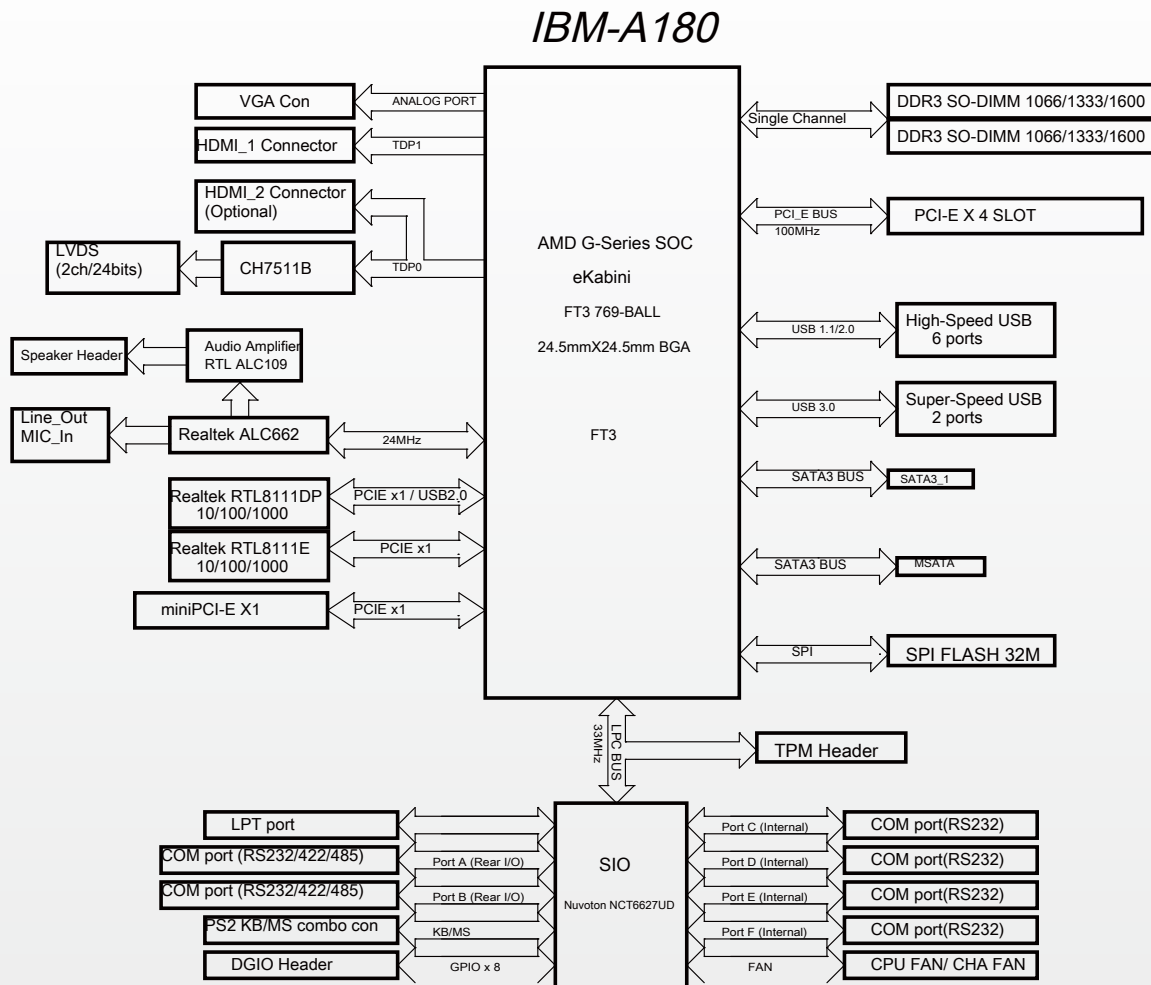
IBM-A180

VGA Con
ANALOG PORT
HDMI_1 Connector
TDP1
HDMI_2 Connector (Optional)
LVDS (2ch/24bits)
CH7511B
TDP0
Speaker Header
Audio Amplifier RTL ALC109
Line_Out MIC_In
Realtek ALC662
24MHz
Realtek RTL8111DP 10/100/1000
PCIE x1 / USB2.0
Realtek RTL8111E 10/100/1000
PCIE x1
miniPCI-E X1
PCIE x1

AMD G-Series SOC
eKabini
FT3 769-BALL
24.5mmX24.5mm BGA
FT3

Single Channel
DDR3 SO-DIMM 1066/1333/1600
DDR3 SO-DIMM 1066/1333/1600
PCI_E BUS
100MHz
PCI-E X 4 SLOT
USB 1.1/2.0
High-Speed USB 6 ports
USB 3.0
Super-Speed USB 2 ports
SATA3 BUS
SATA3_1
SATA3 BUS
MSATA
SPI
SPI FLASH 32M

LPC BUS
33MHz
TPM Header

LPT port
COM port (RS232/422/485)
Port A (Rear I/O)
COM port (RS232/422/485)
Port B (Rear I/O)
PS2 KB/MS combo con
KB/MS
DGIO Header
GPIO x 8
SIO
Nuvoton NCT6627UD
Port C (Internal)
COM port(RS232)
Port D (Internal)
COM port(RS232)
Port E (Internal)
COM port(RS232)
Port F (Internal)
COM port(RS232)
FAN
CPU FAN/ CHA FAN